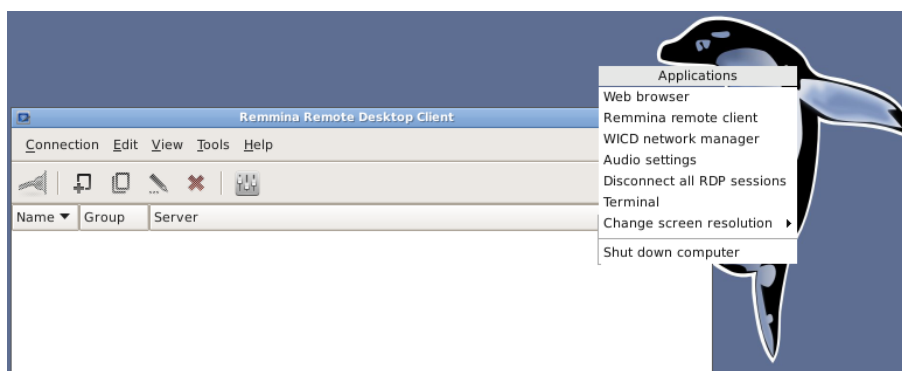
Remmina Remote Desktop Client

Connection Edit View Tools Help

| Name ▼ | Group | Server |
|---|---|---|

Applications
Web browser
Remmina remote client
WICD network manager
Audio settings
Disconnect all RDP sessions
Terminal
Change screen resolution
Shut down computer